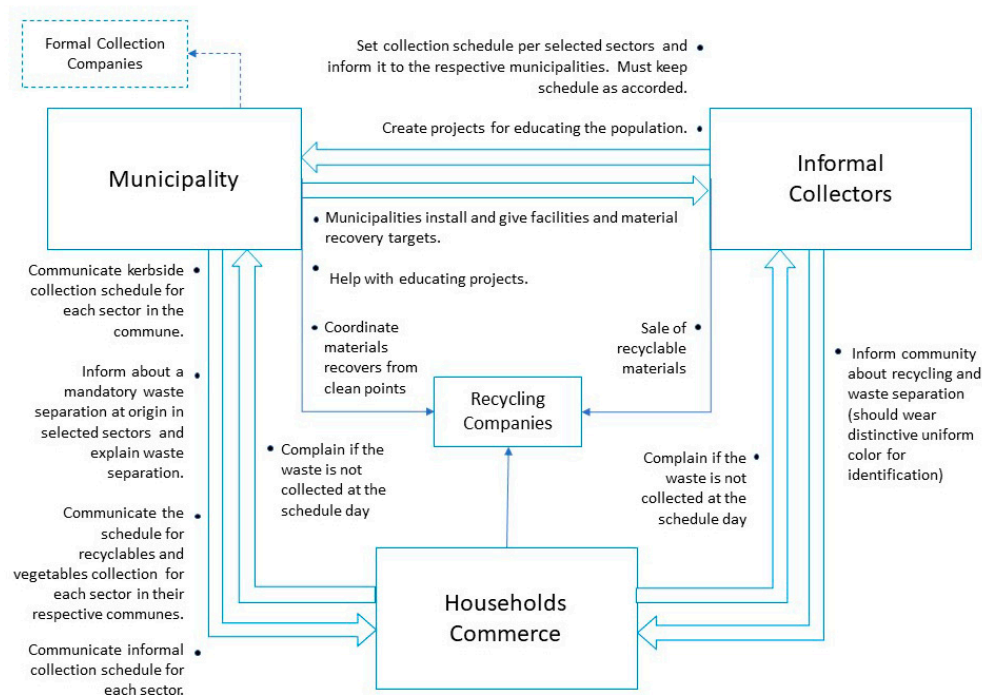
Formal Collection Companies

Set collection schedule per selected sectors and inform it to the respective municipalities. Must keep schedule as accorded.

Create projects for educating the population.

Municipality

Informal Collectors

Municipalities install and give facilities and material recovery targets.

Help with educating projects.

Coordinate materials recovers from clean points

Sale of recyclable materials

Recycling Companies

Communicate kerbside collection schedule for each sector in the commune.

Inform about a mandatory waste separation at origin in selected sectors and explain waste separation.

Communicate the schedule for recyclables and vegetables collection for each sector in their respective communes.

Communicate informal collection schedule for each sector.

Complain if the waste is not collected at the schedule day

Complain if the waste is not collected at the schedule day

Inform community about recycling and waste separation (should wear distinctive uniform color for identification)

Households Commerce